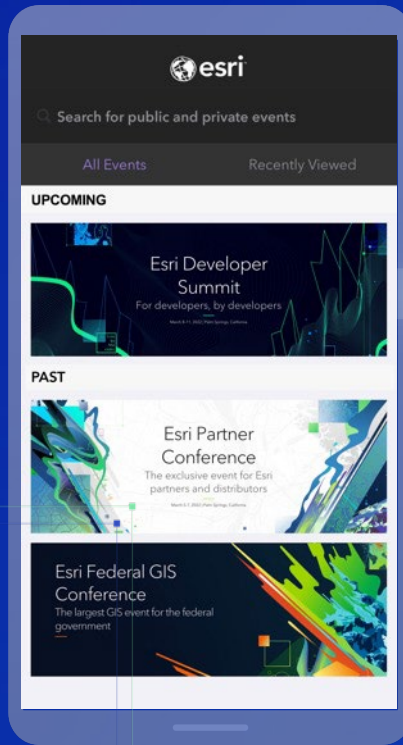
esri

Search for public and private events

All Events

Recently Viewed

UPCOMING

Esri Developer Summit

For developers, by developers

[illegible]

PAST

Esri Partner Conference

The exclusive event for Esri partners and distributors

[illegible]

Esri Federal GIS Conference

The largest GIS event for the federal government